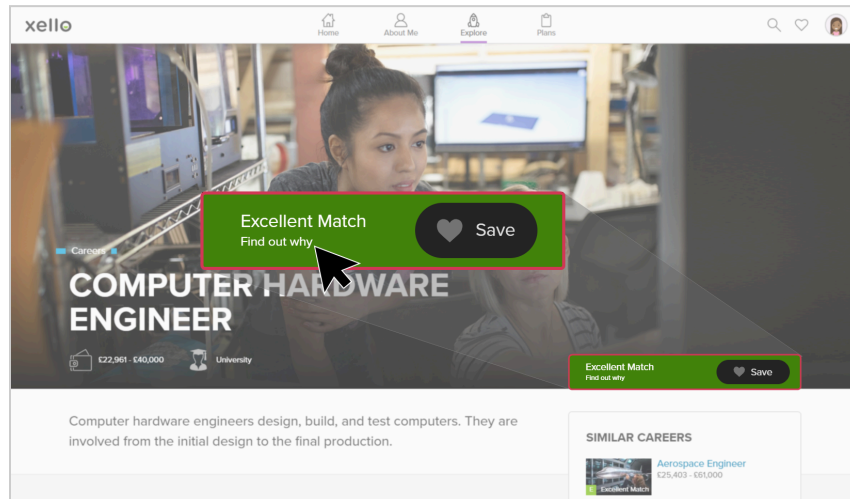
xello

Home About Me Explore Plans

Excellent Match
Find out why

Save

Careers

COMPUTER HARDWARE ENGINEER

£22,961 - £40,000

University

Excellent Match
Find out why

Save

Computer hardware engineers design, build, and test computers. They are involved from the initial design to the final production.

SIMILAR CAREERS

Aerospace Engineer
£25,403 - £61,000

Excellent Match